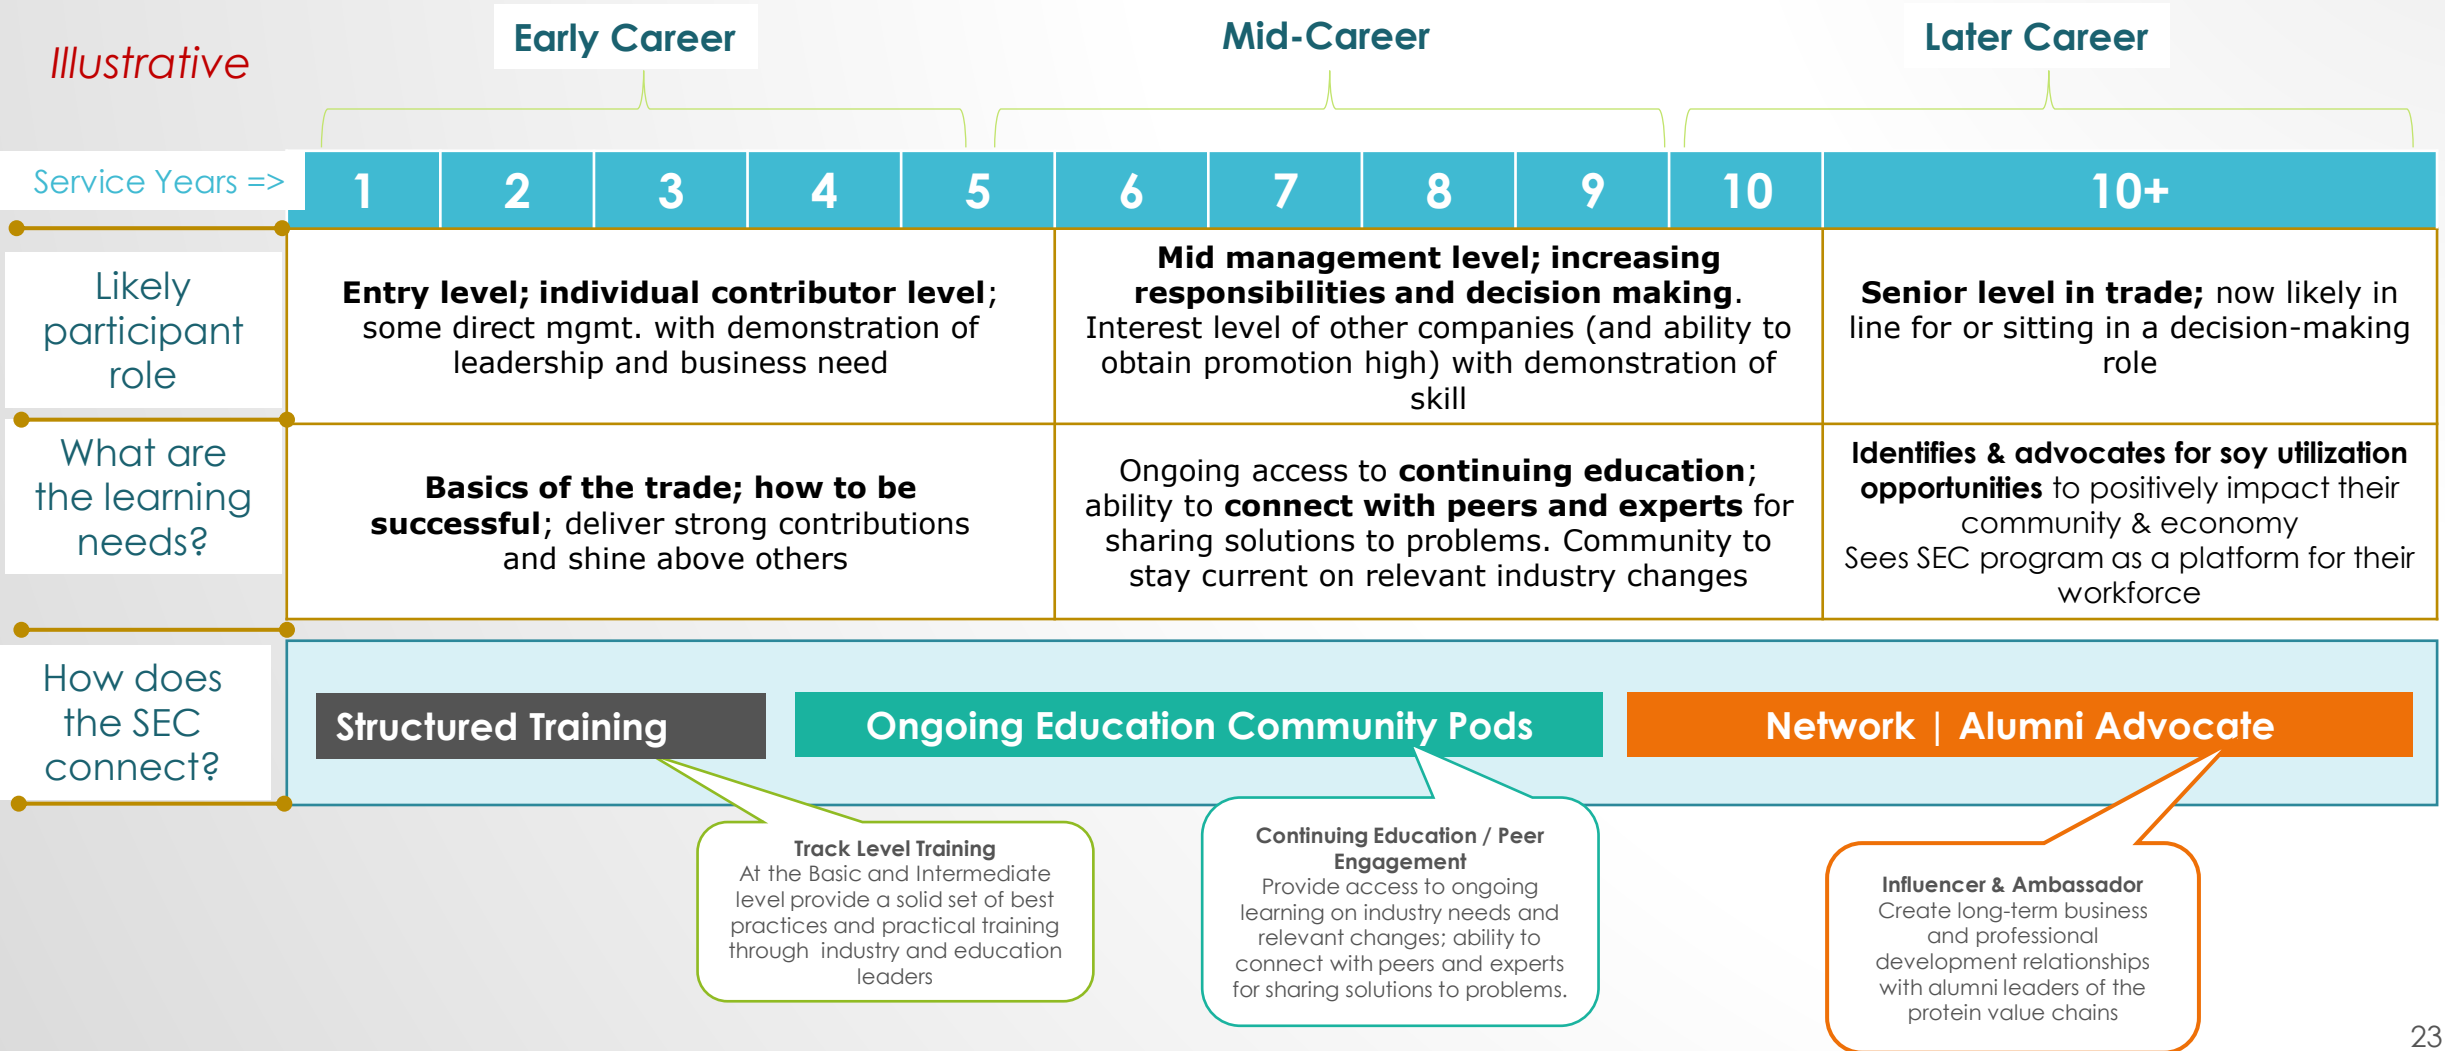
Illustrative

Early Career

Mid-Career

Later Career

| Service Years => | 1 | 2 | 3 | 4 | 5 | 6 | 7 | 8 | 9 | 10 | 10+ |
|---|---|---|---|---|---|---|---|---|---|---|---|
| Likely participant role | **Entry level; individual contributor level**; some direct mgmt. with demonstration of leadership and business need | | | | | **Mid management level; increasing responsibilities and decision making**. Interest level of other companies (and ability to obtain promotion high) with demonstration of skill | | | | | **Senior level in trade;** now likely in line for or sitting in a decision-making role |
| What are the learning needs? | **Basics of the trade; how to be successful**; deliver strong contributions and shine above others | | | | | Ongoing access to **continuing education**; ability to **connect with peers and experts** for sharing solutions to problems. Community to stay current on relevant industry changes | | | | | **Identifies & advocates for soy utilization opportunities** to positively impact their community & economy Sees SEC program as a platform for their workforce |

How does the SEC connect?

Structured Training

Ongoing Education Community Pods

Network | Alumni Advocate

**Track Level Training**
At the Basic and Intermediate level provide a solid set of best practices and practical training through industry and education leaders

**Continuing Education / Peer Engagement**
Provide access to ongoing learning on industry needs and relevant changes; ability to connect with peers and experts for sharing solutions to problems.

**Influencer & Ambassador**
Create long-term business and professional development relationships with alumni leaders of the protein value chains

23